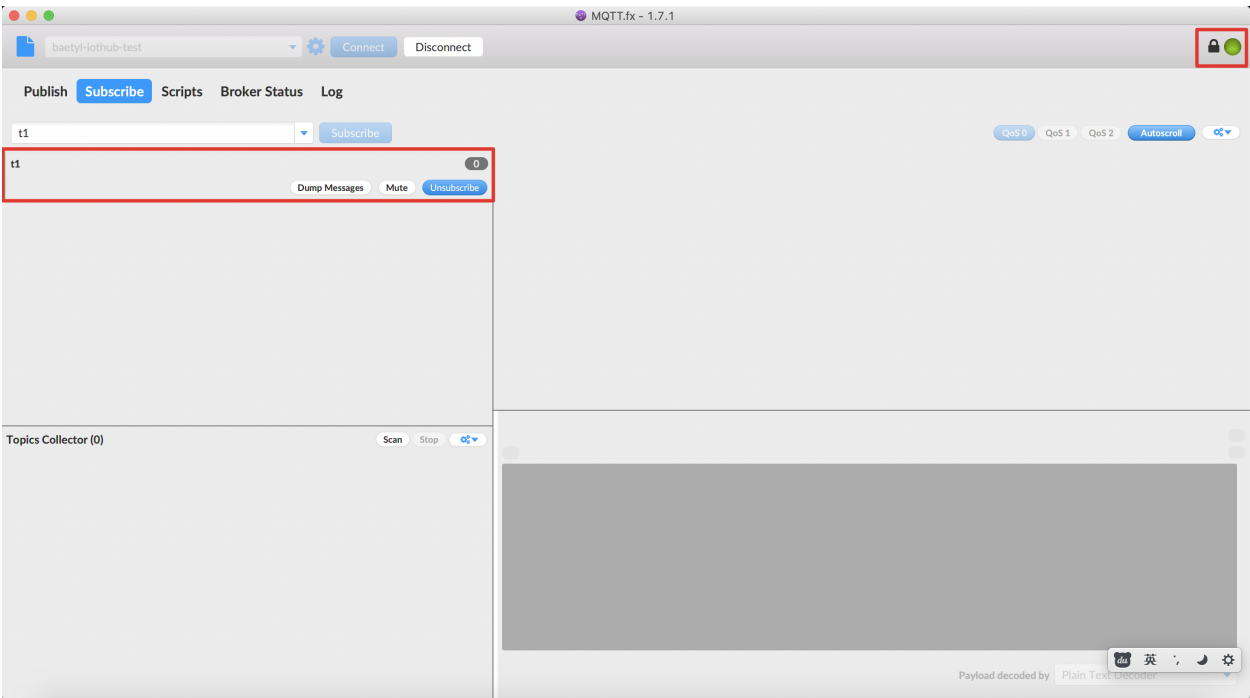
MQTT.fx - 1.7.1

baetyl-iothub-test

Connect

Disconnect

Publish

Subscribe

Scripts

Broker Status

Log

t1

Subscribe

QoS 0

QoS 1

QoS 2

Autoscroll

t1

0

Dump Messages

Mute

Unsubscribe

Topics Collector (0)

Scan

Stop

Payload decoded by

Plain Text Decoder

du

英